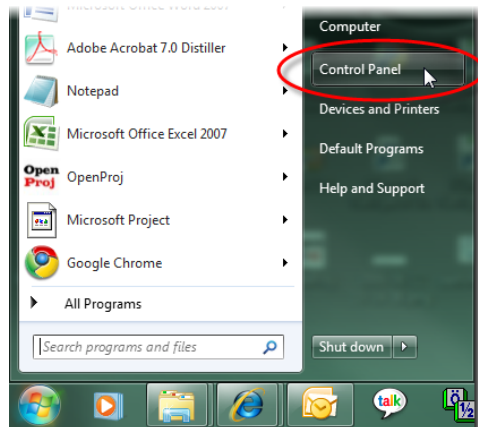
Microsoft Office Word 2007
Adobe Acrobat 7.0 Distiller
Notepad
Microsoft Office Excel 2007
OpenProj
Microsoft Project
Google Chrome
All Programs
Search programs and files
Computer
Control Panel
Devices and Printers
Default Programs
Help and Support
Shut down
talk